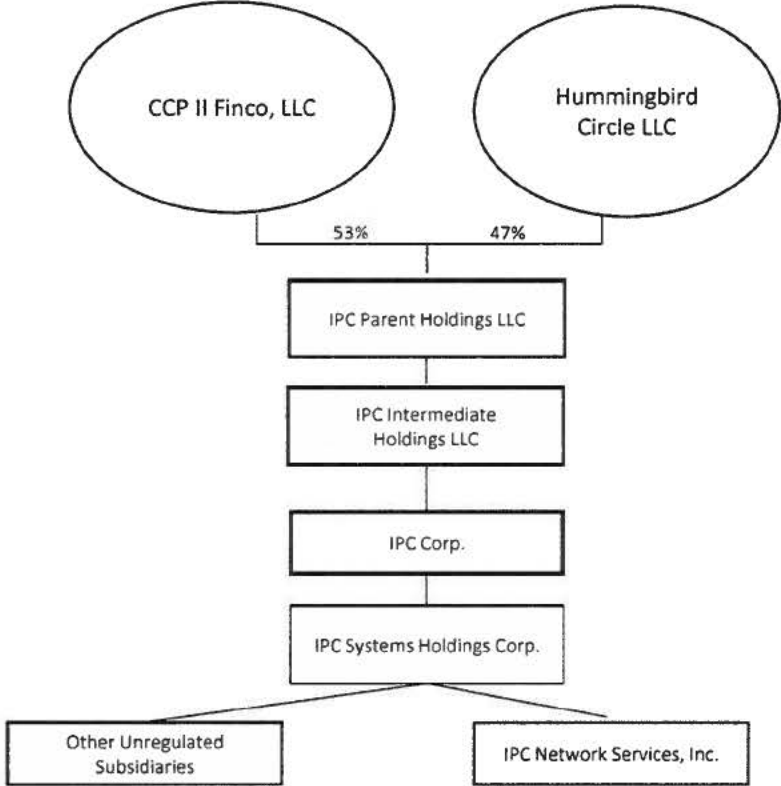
CCP II Finco, LLC

Hummingbird Circle LLC

53%

47%

IPC Parent Holdings LLC

IPC Intermediate Holdings LLC

IPC Corp.

IPC Systems Holdings Corp.

Other Unregulated Subsidiaries

IPC Network Services, Inc.